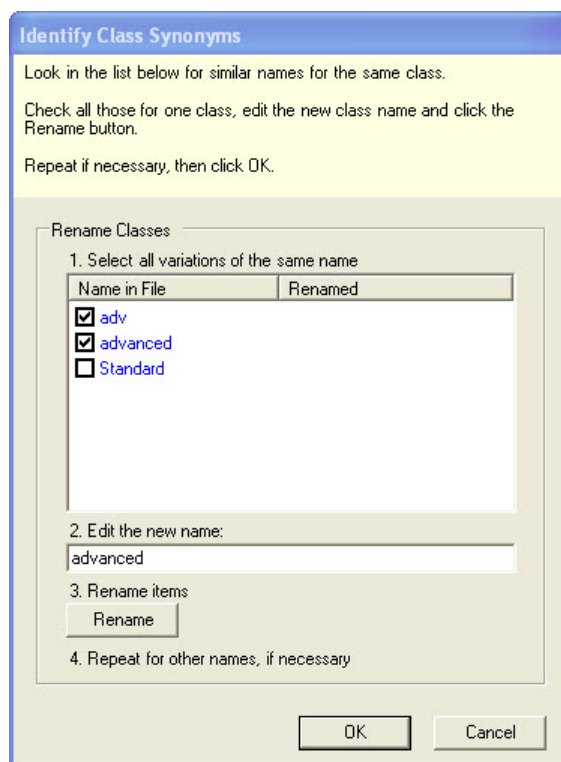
Identify Class Synonyms

Look in the list below for similar names for the same class.

Check all those for one class, edit the new class name and click the Rename button.

Repeat if necessary, then click OK.

Rename Classes

1. Select all variations of the same name

| Name in File | Renamed |
|---|---|
| adv | |
| advanced | |
| Standard | |

2. Edit the new name:

advanced

3. Rename items

Rename

4. Repeat for other names, if necessary

OK

Cancel